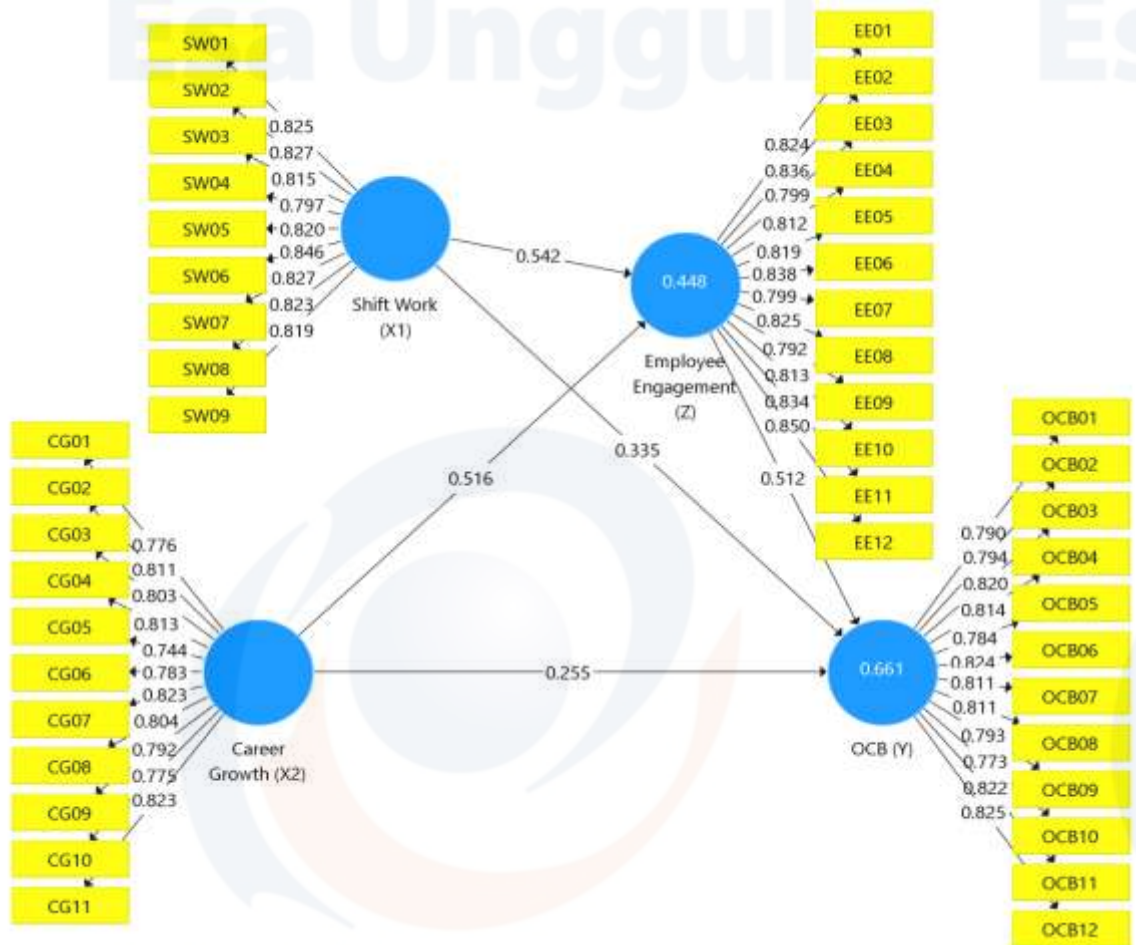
Esa Unggul

SW01
SW02
SW03
SW04
SW05
SW06
SW07
SW08
SW09

0.825
0.827
0.815
0.797
0.820
0.846
0.827
0.823
0.819

Shift Work (X1)

0.542

0.448

Employee Engagement (Z)

EE01
EE02
EE03
EE04
EE05
EE06
EE07
EE08
EE09
EE10
EE11
EE12

0.824
0.836
0.799
0.812
0.819
0.838
0.799
0.825
0.792
0.813
0.834
0.850

0.335
0.516
0.512

CG01
CG02
CG03
CG04
CG05
CG06
CG07
CG08
CG09
CG10
CG11

0.776
0.811
0.803
0.813
0.744
0.783
0.823
0.804
0.792
0.775
0.823

Career Growth (X2)

0.255

0.661

OCB (Y)

0.790
0.794
0.820
0.814
0.784
0.824
0.811
0.811
0.793
0.773
0.822
0.825

OCB01
OCB02
OCB03
OCB04
OCB05
OCB06
OCB07
OCB08
OCB09
OCB10
OCB11
OCB12